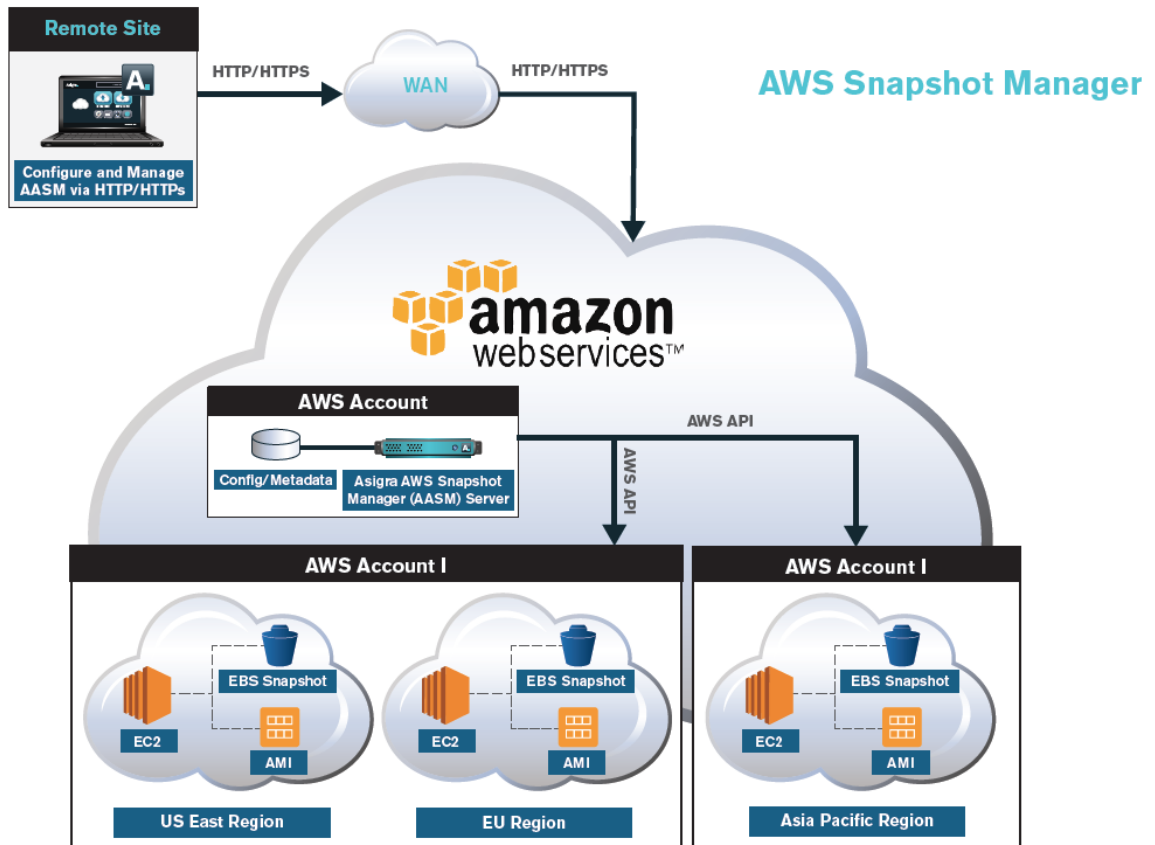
Remote Site

A.

Configure and Manage AASM via HTTP/HTTPs

HTTP/HTTPS

WAN

HTTP/HTTPS

AWS Snapshot Manager

amazon webservices™

AWS Account

Config/Metadata

Asigra AWS Snapshot Manager (AASM) Server

AWS API

AWS API

AWS Account I

EBS Snapshot

EC2

AMI

US East Region

EBS Snapshot

EC2

AMI

EU Region

AWS Account I

EBS Snapshot

EC2

AMI

Asia Pacific Region